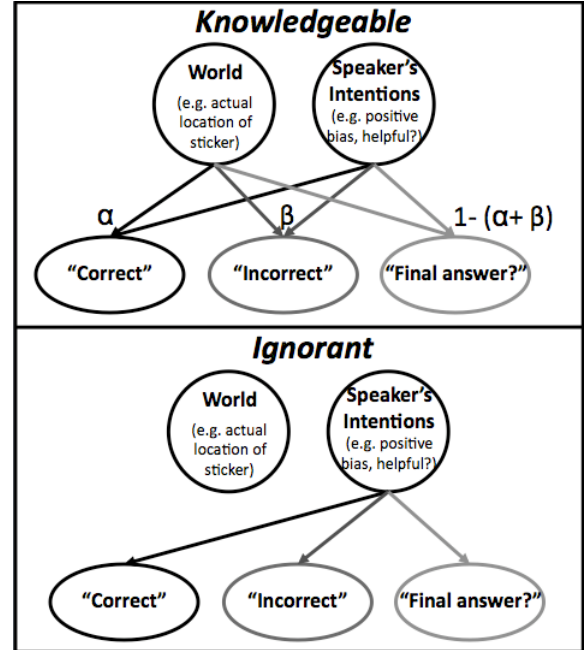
Knowledgeable

World
(e.g. actual location of sticker)

Speaker's Intentions
(e.g. positive bias, helpful?)

$\alpha$

$\beta$

$1-(\alpha+\beta)$

"Correct"

"Incorrect"

"Final answer?"

Ignorant

World
(e.g. actual location of sticker)

Speaker's Intentions
(e.g. positive bias, helpful?)

"Correct"

"Incorrect"

"Final answer?"